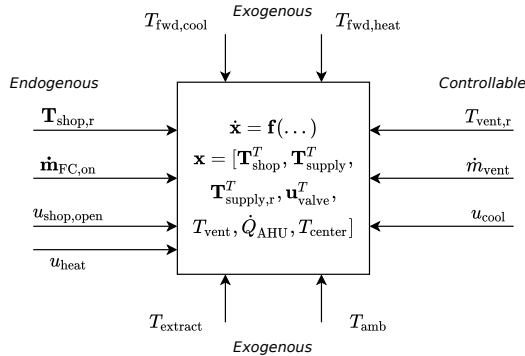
Exogenous

$T_{\text{fwd,cool}}$ $T_{\text{fwd,heat}}$

Endogenous

Controllable

$\mathbf{T}_{\text{shop,r}}$

$\dot{\mathbf{m}}_{\text{FC,on}}$

$u_{\text{shop,open}}$

$u_{\text{heat}}$

$\dot{\mathbf{x}} = \mathbf{f}(\dots)$
$\mathbf{x} = [\mathbf{T}_{\text{shop}}^T, \mathbf{T}_{\text{supply}}^T,$
$\mathbf{T}_{\text{supply,r}}^T, \mathbf{u}_{\text{valve}}^T,$
$T_{\text{vent}}, \dot{Q}_{\text{AHU}}, T_{\text{center}}]$

$T_{\text{vent,r}}$

$\dot{m}_{\text{vent}}$

$u_{\text{cool}}$

$T_{\text{extract}}$ $T_{\text{amb}}$

Exogenous